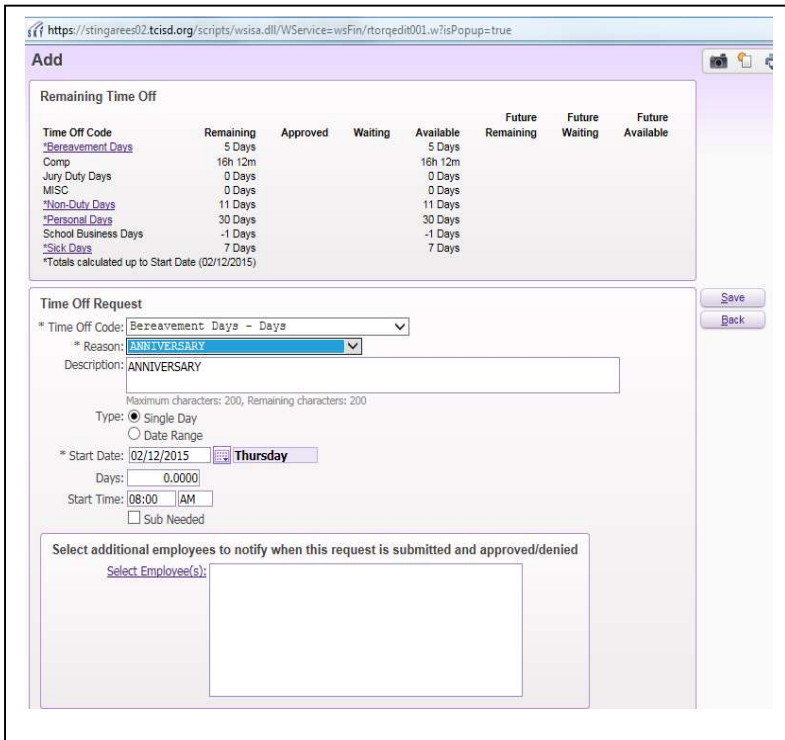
https://stingarees02.tcisd.org/scripts/wsisa.dll/WService=wsFin/rtorqedit001.w?isPopup=true

Add

Remaining Time Off

| Time Off Code | Remaining | Approved | Waiting | Available | Future Remaining | Future Waiting | Future Available |
|---|---|---|---|---|---|---|---|
| *Bereavement Days | 5 Days | | | 5 Days | | | |
| Comp | 16h 12m | | | 16h 12m | | | |
| Jury Duty Days | 0 Days | | | 0 Days | | | |
| MISC | 0 Days | | | 0 Days | | | |
| *Non-Duty Days | 11 Days | | | 11 Days | | | |
| *Personal Days | 30 Days | | | 30 Days | | | |
| School Business Days | -1 Days | | | -1 Days | | | |
| *Sick Days | 7 Days | | | 7 Days | | | |

*Totals calculated up to Start Date (02/12/2015)

Time Off Request

* Time Off Code: Bereavement Days - Days

* Reason: ANNIVERSARY

Description: ANNIVERSARY

Maximum characters: 200, Remaining characters: 200

Type: Single Day

Date Range

* Start Date: 02/12/2015 Thursday

Days: 0.0000

Start Time: 08:00 AM

Sub Needed

Save

Back

Select additional employees to notify when this request is submitted and approved/denied

Select Employee(s):